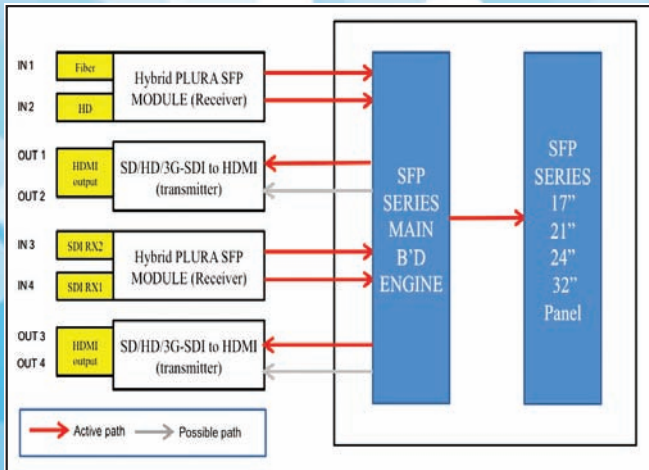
IN 1
Fiber
Hybrid PLURA SFP MODULE (Receiver)
IN 2
HD

OUT 1
HDMI output
SD/HD/3G-SDI to HDMI (transmitter)
OUT 2

IN 3
SDI RX2
Hybrid PLURA SFP MODULE (Receiver)
IN 4
SDI RX1

OUT 3
HDMI output
SD/HD/3G-SDI to HDMI (transmitter)
OUT 4

SFP SERIES MAIN B'D ENGINE

SFP SERIES 17" 21" 24" 32" Panel

Active path
Possible path